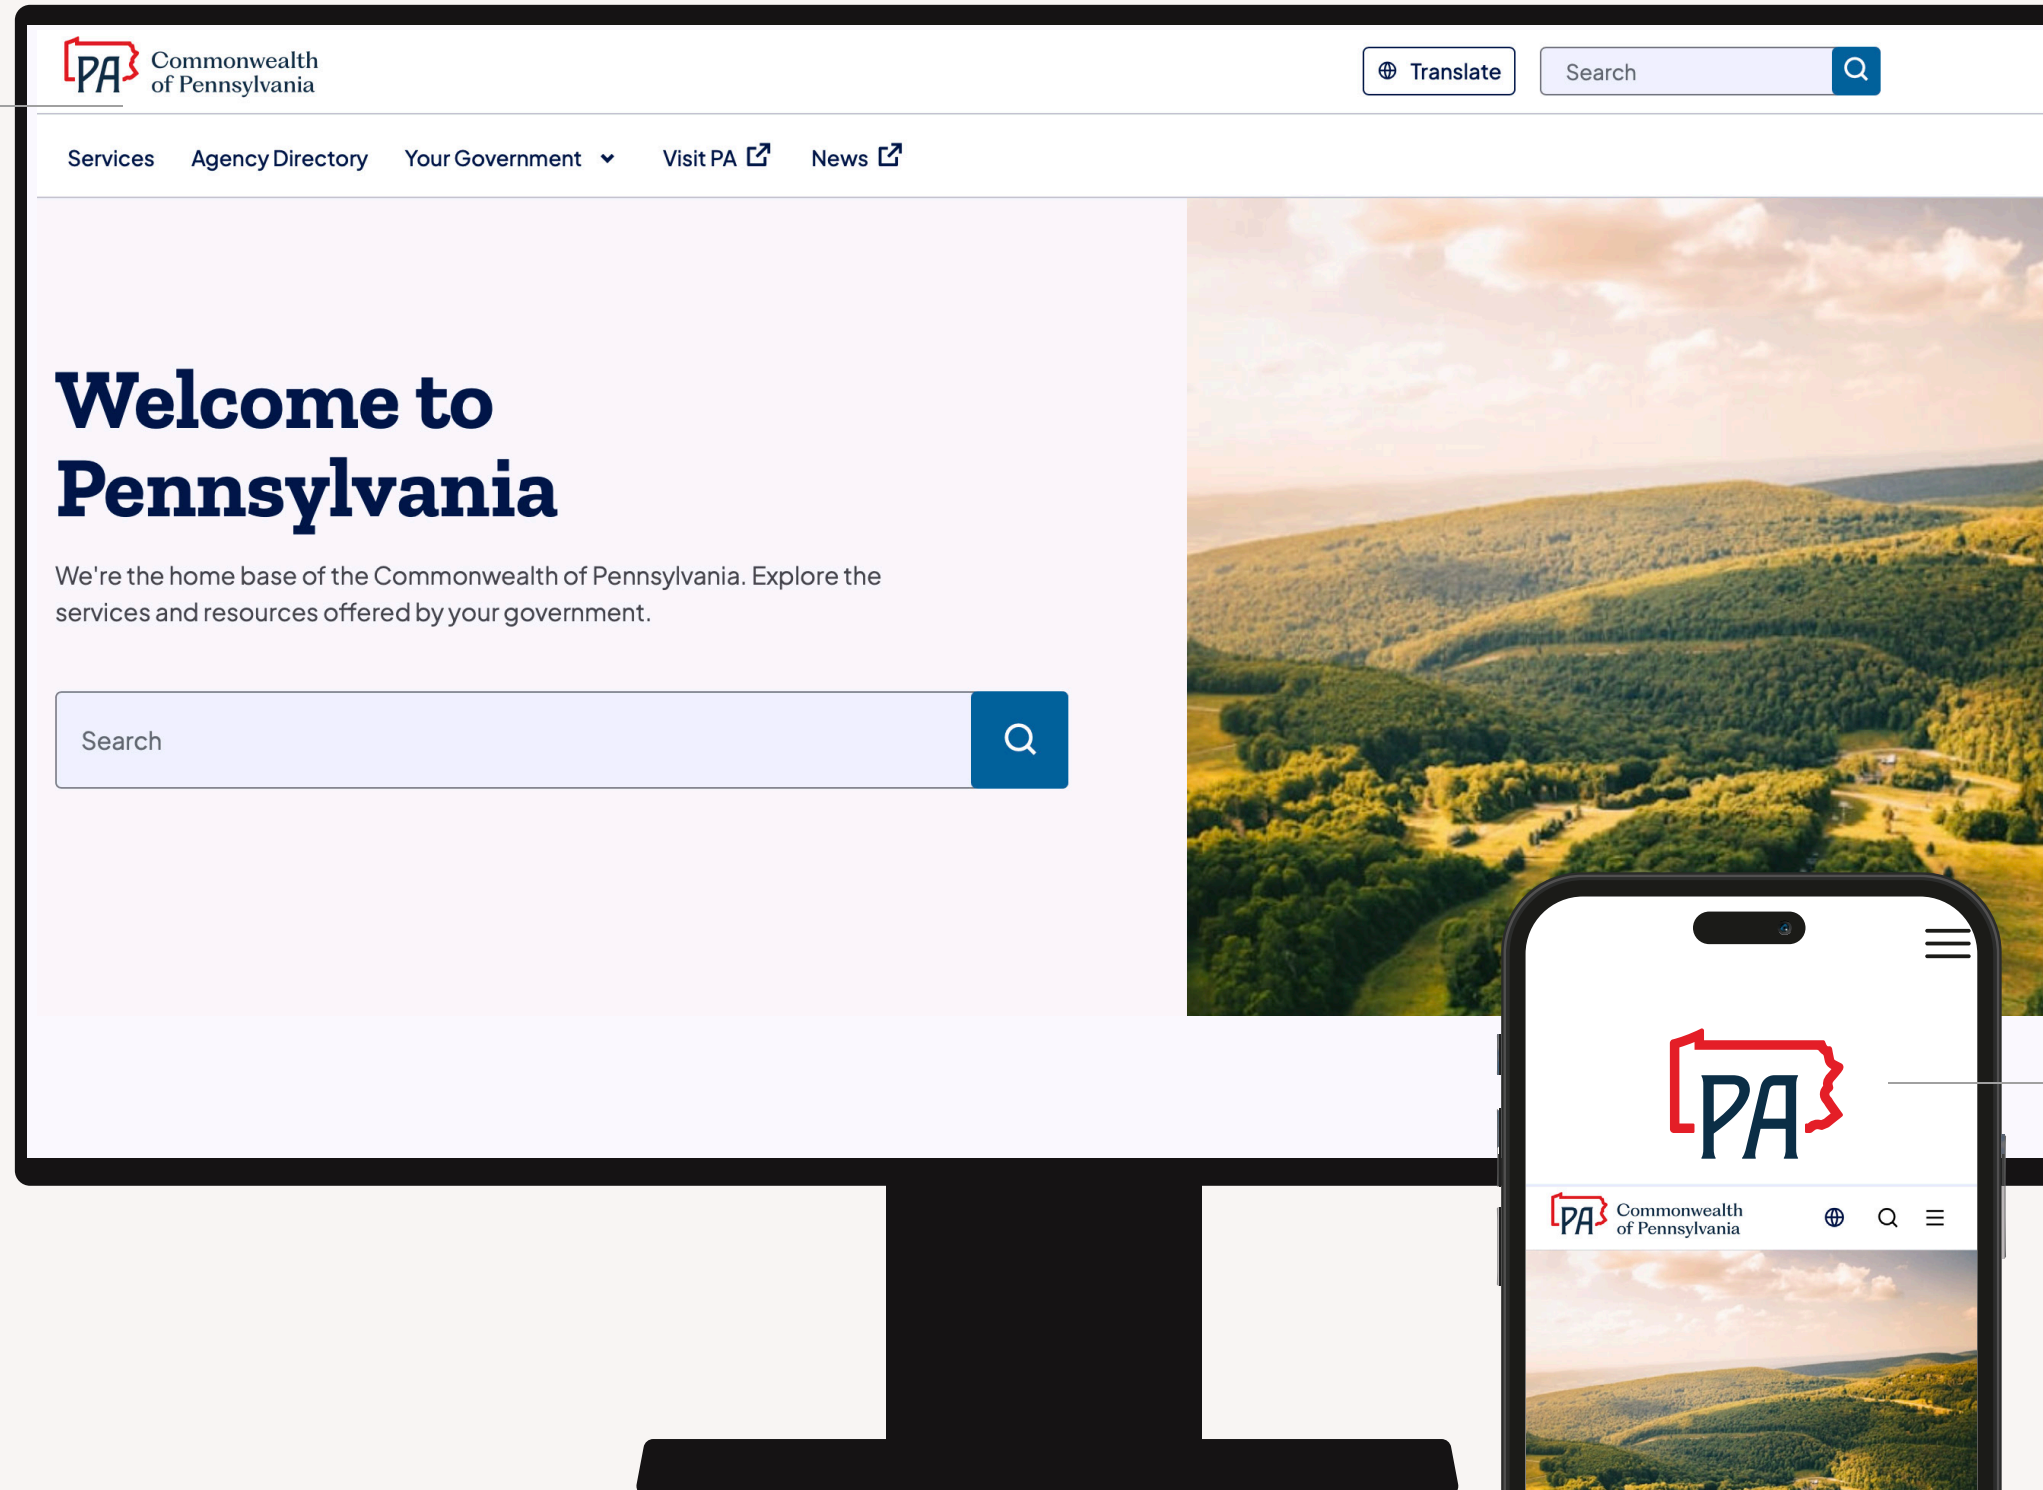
PA Commonwealth of Pennsylvania

Translate

Search

Services Agency Directory Your Government Visit PA News

Welcome to Pennsylvania

We're the home base of the Commonwealth of Pennsylvania. Explore the services and resources offered by your government.

Search

PA

PA Commonwealth of Pennsylvania